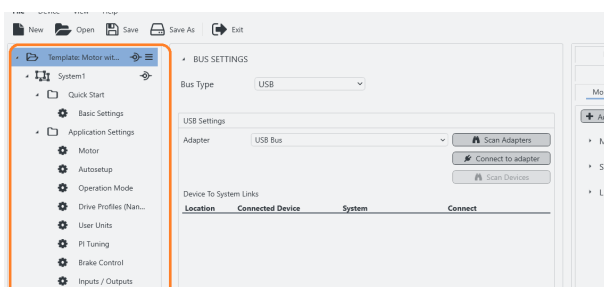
New Open Save Save As Exit

Template: Motor wit...
System1
Quick Start
Basic Settings
Application Settings
Motor
Autosetup
Operation Mode
Drive Profiles (Nan...
User Units
PI Tuning
Brake Control
Inputs / Outputs

BUS SETTINGS
Bus Type USB

USB Settings
Adapter USB Bus
Scan Adapters
Connect to adapter
Scan Devices
Device To System Links

| Location | Connected Device | System | Connect |
|---|---|---|---|

Mo
A
M
S
L